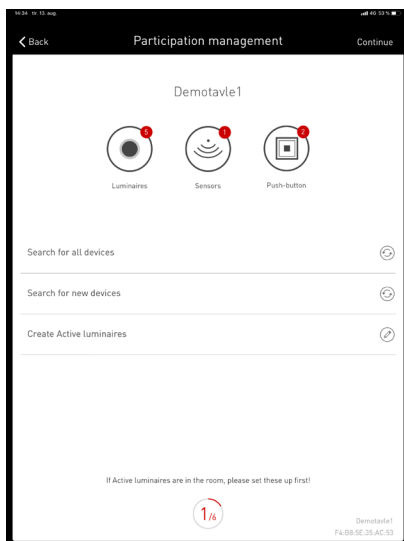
14:34 tir. 13. aug.

4G 53 %

Back

Participation management

Continue

Demotavle1

5

1

2

Luminaires

Sensors

Push-button

Search for all devices

Search for new devices

Create Active luminaires

If Active luminaires are in the room, please set these up first!

1/6

Demotavle1
F4:B8:5E:35:AC:53